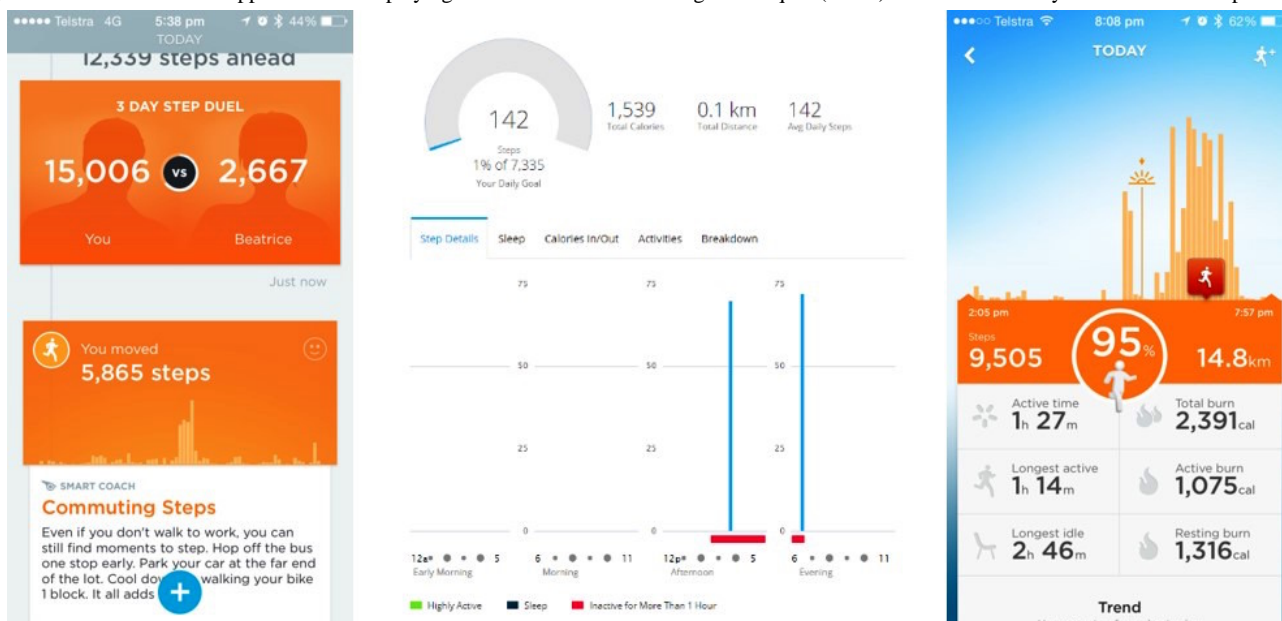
••••• Telstra 4G 5:38 pm 44%
TODAY
12,339 steps ahead

3 DAY STEP DUEL
15,006 VS 2,667
You Beatrice
Just now

You moved
5,865 steps

SMART COACH
Commuting Steps
Even if you don't walk to work, you can still find moments to step. Hop off the bus one stop early. Park your car at the far end of the lot. Cool do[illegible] walking your bike 1 block. It all adds

142
Steps
1% of 7,335
Your Daily Goal

1,539 Total Calories
0.1 km Total Distance
142 Avg Daily Steps

Step Details | Sleep | Calories In/Out | Activities | Breakdown

75 75 75
50 50 50
25 25 25
0 0 0

12a • • • 5 | 6 • • • 11 | 12p • • • 5 | 6 • • • 11
Early Morning | Morning | Afternoon | Evening

Highly Active | Sleep | Inactive for More Than 1 Hour

•••○○ Telstra 8:08 pm 62%
TODAY
2:05 pm 7:57 pm
Steps
9,505 95% 14.8km

Active time 1h 27m
Total burn 2,391cal
Longest active 1h 14m
Active burn 1,075cal
Longest idle 2h 46m
Resting burn 1,316cal

Trend